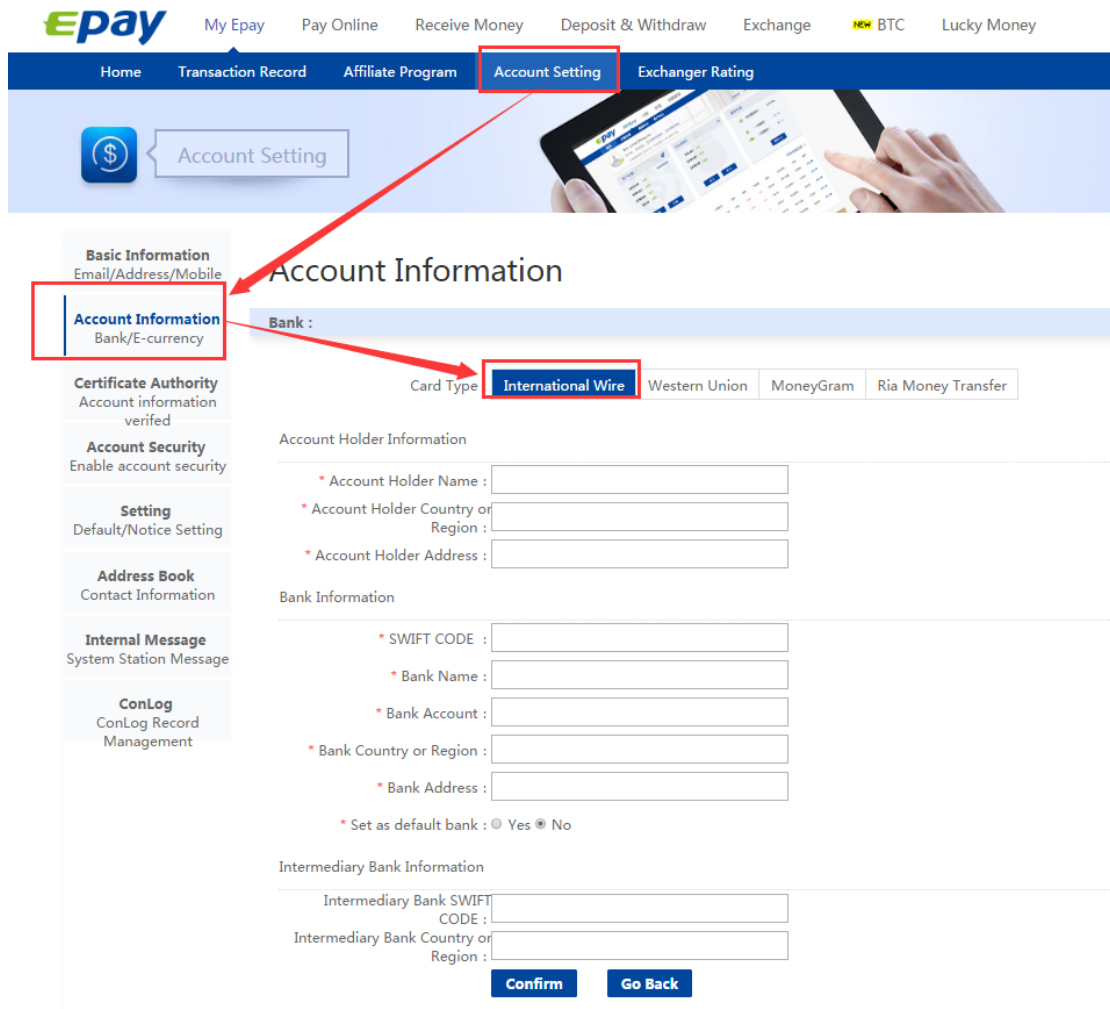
epay My Epay Pay Online Receive Money Deposit & Withdraw Exchange NEW BTC Lucky Money

Home Transaction Record Affiliate Program Account Setting Exchanger Rating

Account Setting

Basic Information
Email/Address/Mobile

Account Information
Bank/E-currency

Certificate Authority
Account information verifed

Account Security
Enable account security

Setting
Default/Notice Setting

Address Book
Contact Information

Internal Message
System Station Message

ConLog
ConLog Record Management

Account Information

Bank :

Card Type International Wire Western Union MoneyGram Ria Money Transfer

Account Holder Information

* Account Holder Name :
* Account Holder Country or Region :
* Account Holder Address :

Bank Information

* SWIFT CODE :
* Bank Name :
* Bank Account :
* Bank Country or Region :
* Bank Address :
* Set as default bank : Yes No

Intermediary Bank Information

Intermediary Bank SWIFT CODE :
Intermediary Bank Country or Region :

Confirm Go Back